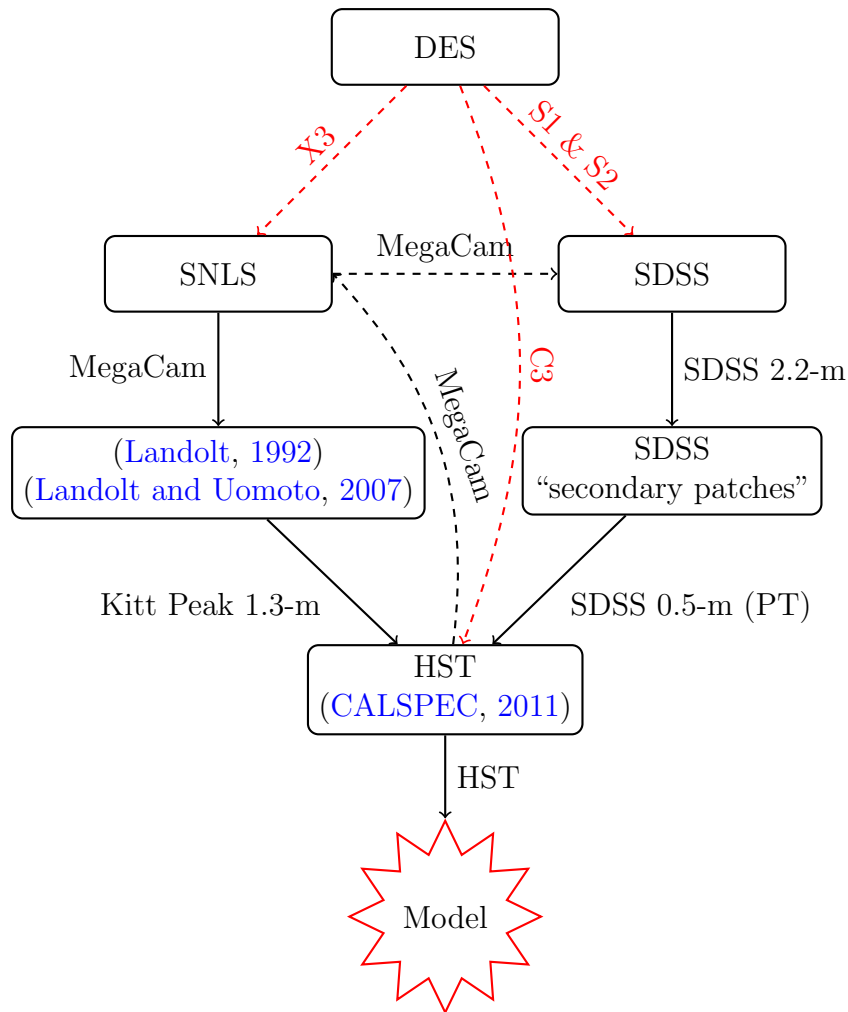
DES

X3

S1 & S2

C3

SNLS

MegaCam

SDSS

MegaCam

MegaCam

SDSS 2.2-m

(Landolt, 1992)
(Landolt and Uomoto, 2007)

SDSS
“secondary patches”

Kitt Peak 1.3-m

SDSS 0.5-m (PT)

HST
(CALSPEC, 2011)

HST

Model